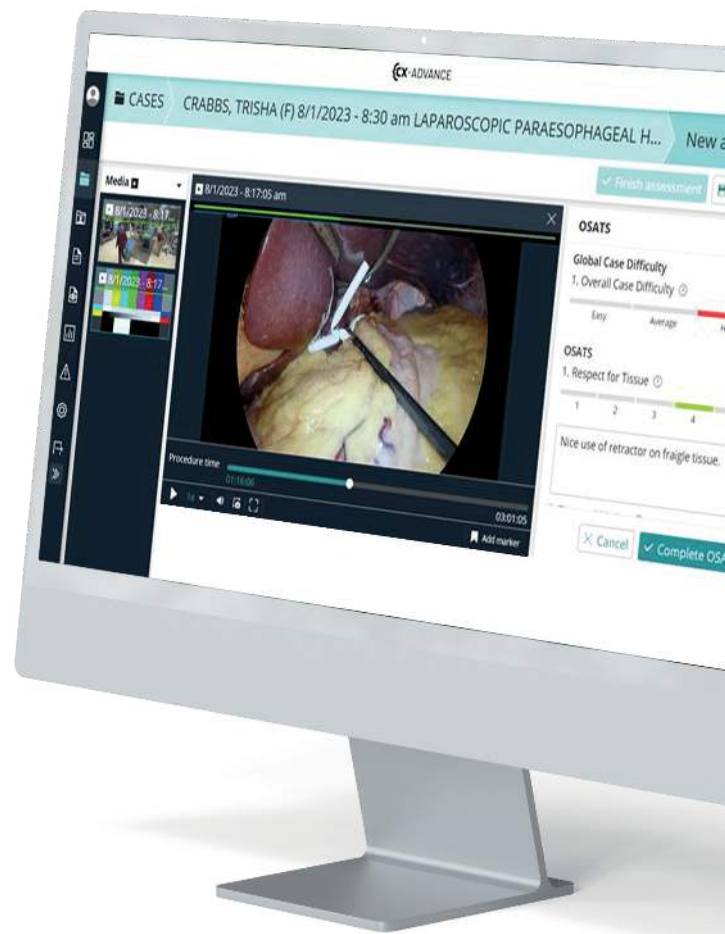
CX-ADVANCE

CASES CRABBS, TRISHA (F) 8/1/2023 - 8:30 am LAPAROSCOPIC PARAESOPHAGEAL H... New a

Finish assessment

Media

8/1/2023 - 8:17...

8/1/2023 - 8:17...

8/1/2023 - 8:17:05 am

OSATS

Global Case Difficulty

1. Overall Case Difficulty

Easy Average H

OSATS

1. Respect for Tissue

1 2 3 4

Nice use of retractor on fraigle tissue.

Procedure time

01:16:06

1x

03:01:05

Add marker

Cancel Complete OSA